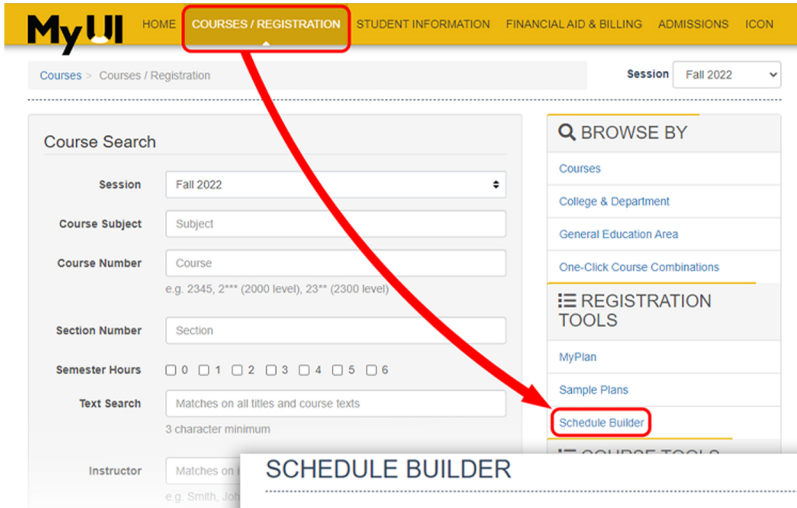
MyUI HOME COURSES / REGISTRATION STUDENT INFORMATION FINANCIAL AID & BILLING ADMISSIONS ICON

Courses > Courses / Registration

Session Fall 2022

Course Search

Session Fall 2022

Course Subject Subject

Course Number Course

e.g. 2345, 2*** (2000 level), 23** (2300 level)

Section Number Section

Semester Hours 0 1 2 3 4 5 6

Text Search Matches on all titles and course texts

3 character minimum

Instructor Matches on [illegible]

e.g. Smith, Joh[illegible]

BROWSE BY

Courses

College & Department

General Education Area

One-Click Course Combinations

REGISTRATION TOOLS

MyPlan

Sample Plans

Schedule Builder

COURSE TOOLS

SCHEDULE BUILDER